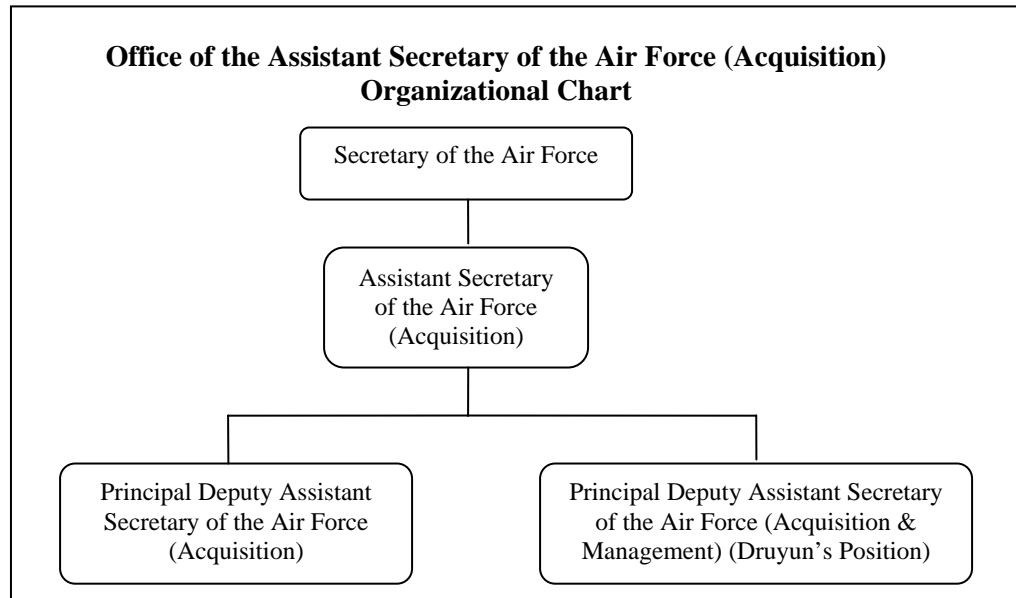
Office of the Assistant Secretary of the Air Force (Acquisition)
Organizational Chart

Secretary of the Air Force

Assistant Secretary of the Air Force (Acquisition)

Principal Deputy Assistant Secretary of the Air Force (Acquisition)

Principal Deputy Assistant Secretary of the Air Force (Acquisition & Management) (Druyun's Position)